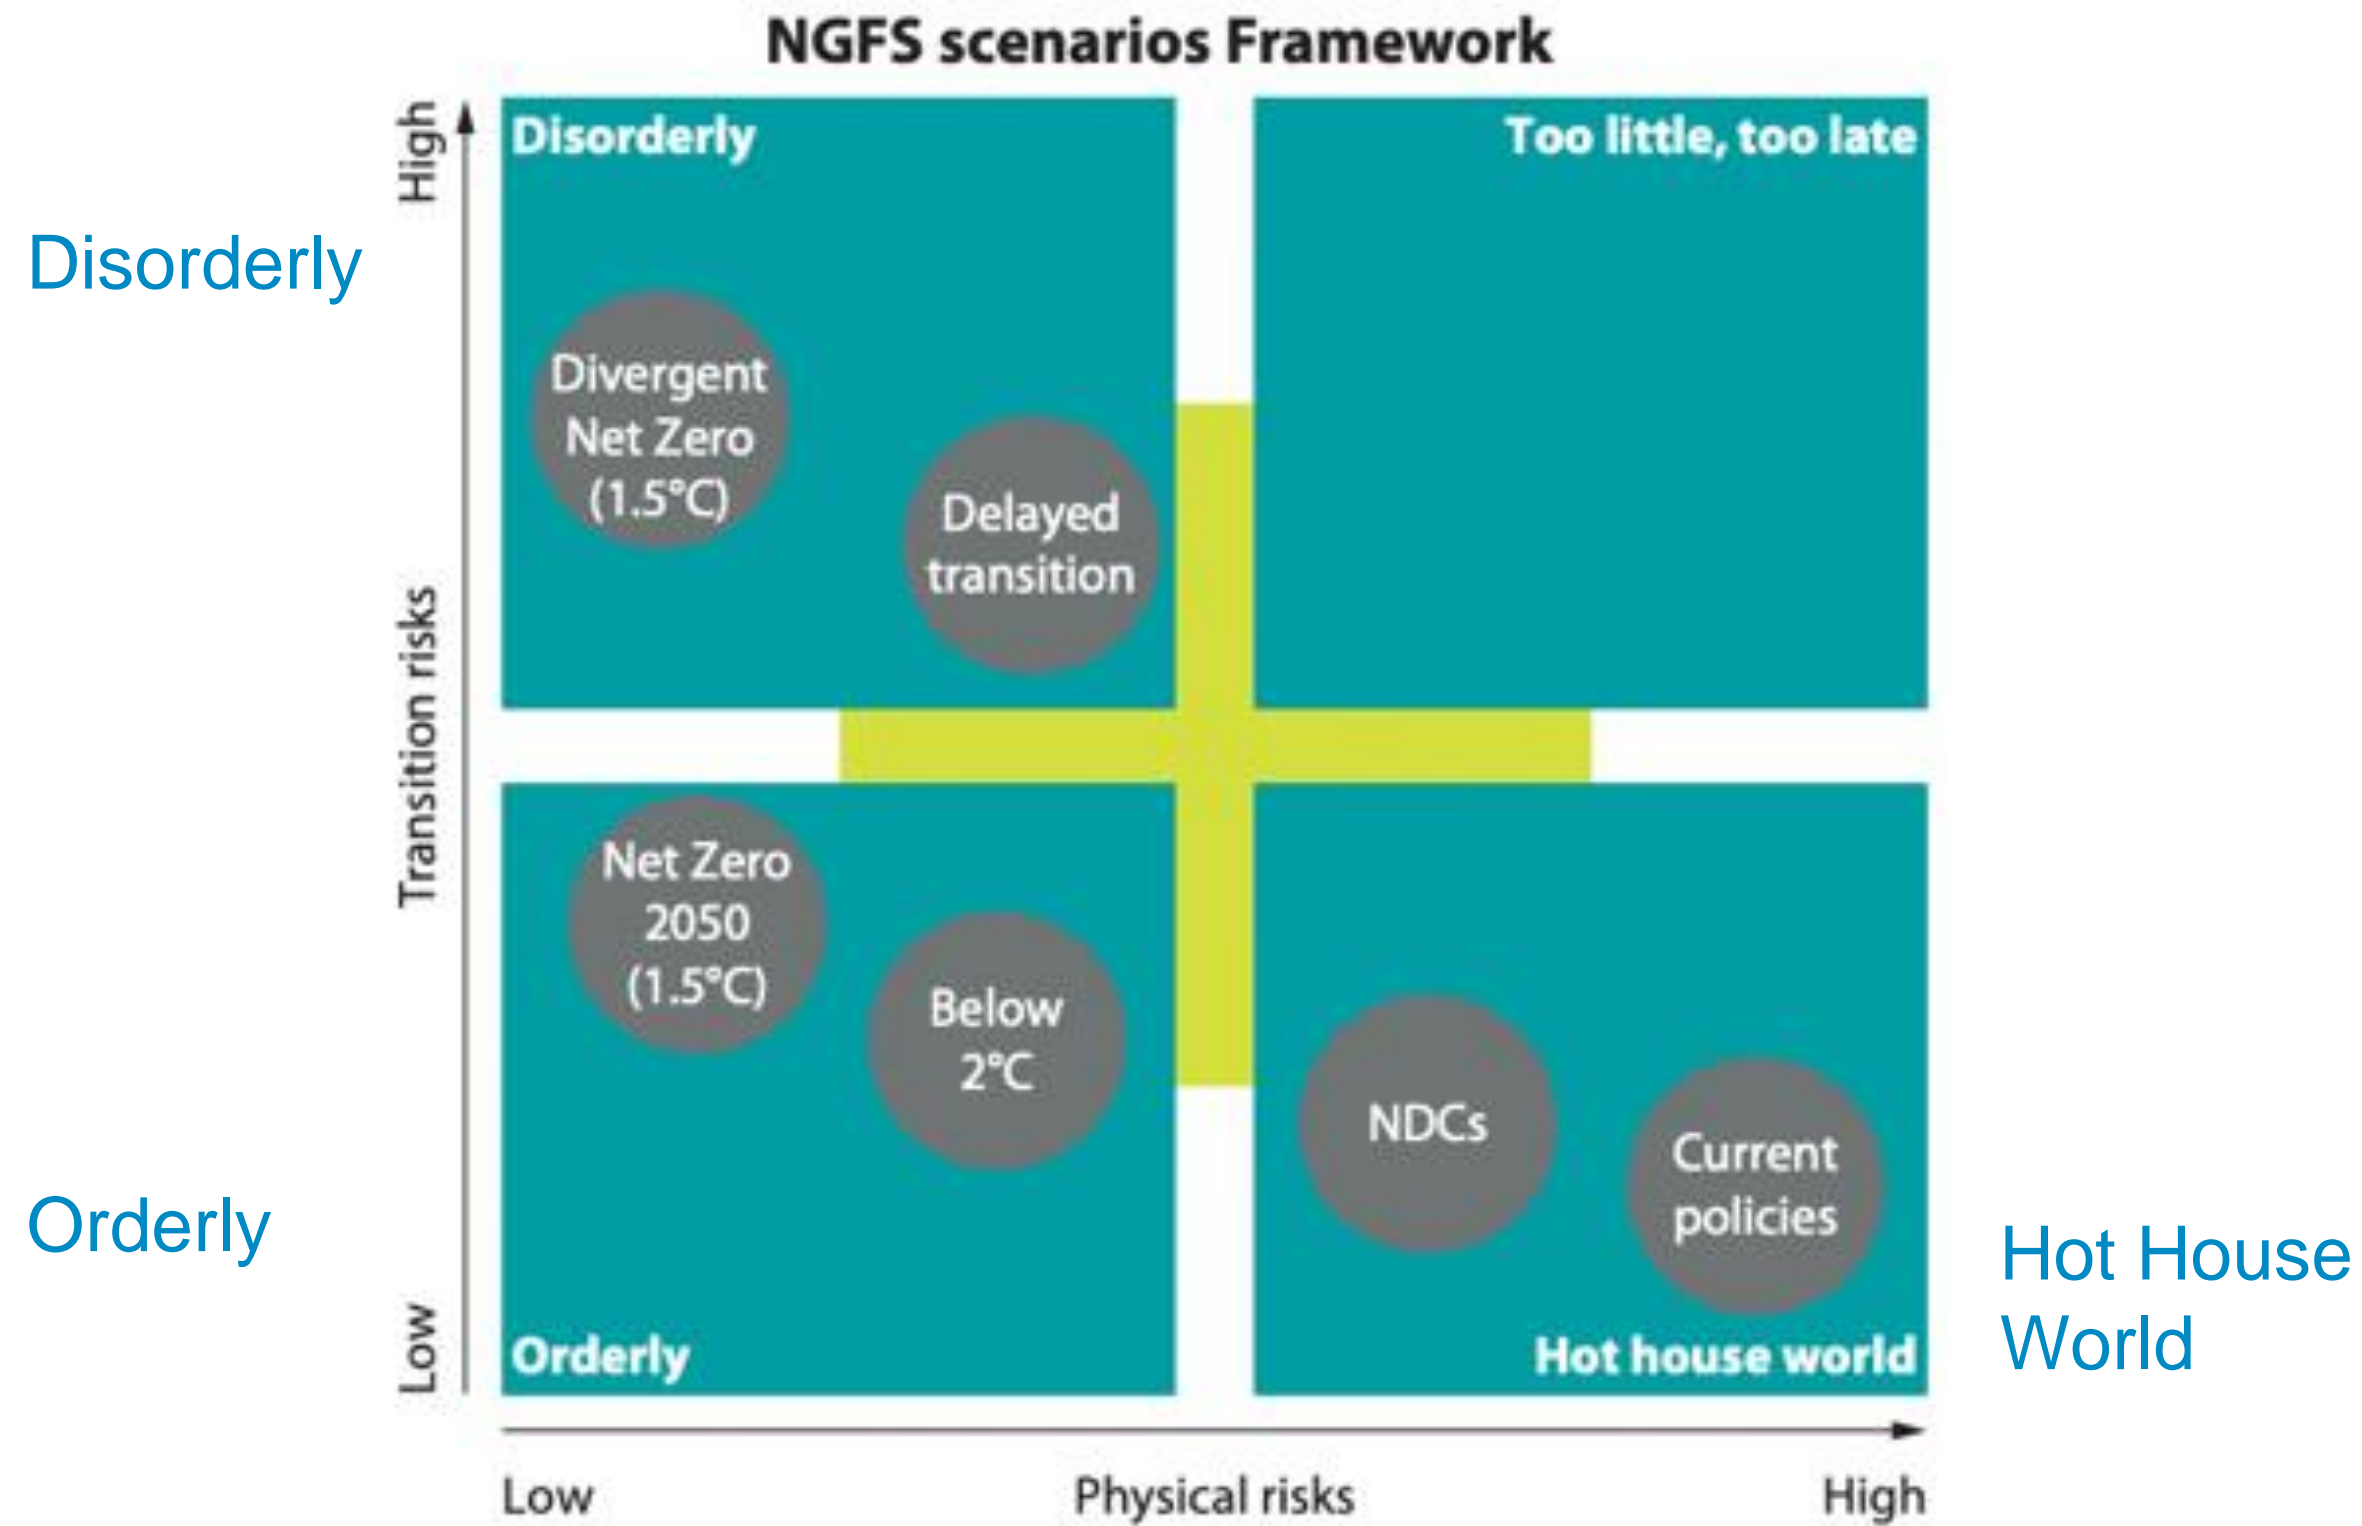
NGFS scenarios Framework

Disorderly

High

Transition risks

Low

Disorderly

Divergent Net Zero (1.5°C)

Delayed transition

Too little, too late

Net Zero 2050 (1.5°C)

Below 2°C

Orderly

NDCs

Current policies

Hot house world

Orderly

Hot House World

Low

Physical risks

High